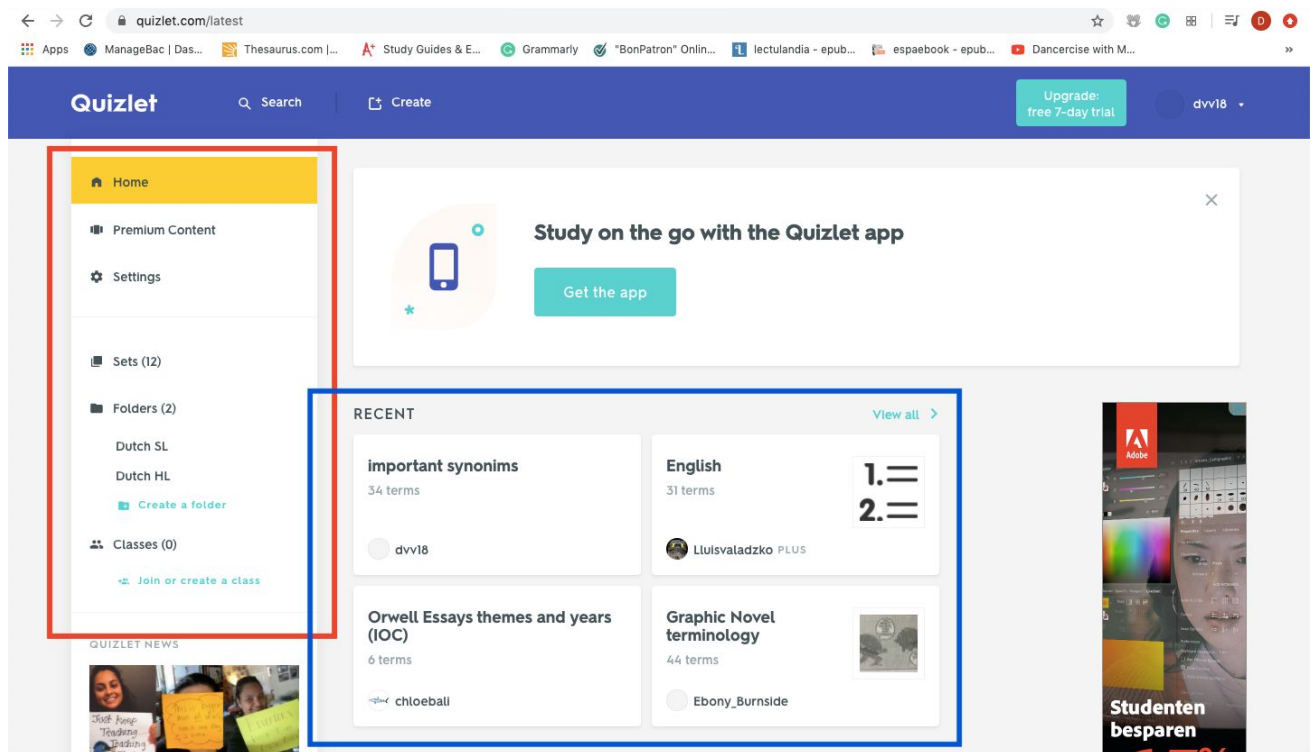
quizlet.com/latest

Apps ManageBac | Das... Thesaurus.com |... Study Guides & E... Grammarly "BonPatron" Onlin... lectulandia - epub... espaebook - epub... Dancercise with M...

Quizlet Search Create Upgrade: free 7-day trial dvv18

Home
Premium Content
Settings

Sets (12)
Folders (2)
Dutch SL
Dutch HL
Create a folder
Classes (0)
Join or create a class

QUIZLET NEWS

Study on the go with the Quizlet app
Get the app

RECENT View all

important synonims
34 terms
dvv18

English
31 terms
Lluisvaladzko PLUS

Orwell Essays themes and years (IOC)
6 terms
chloeball

Graphic Novel terminology
44 terms
Ebony_Burnside

Adobe
Studenten besparen